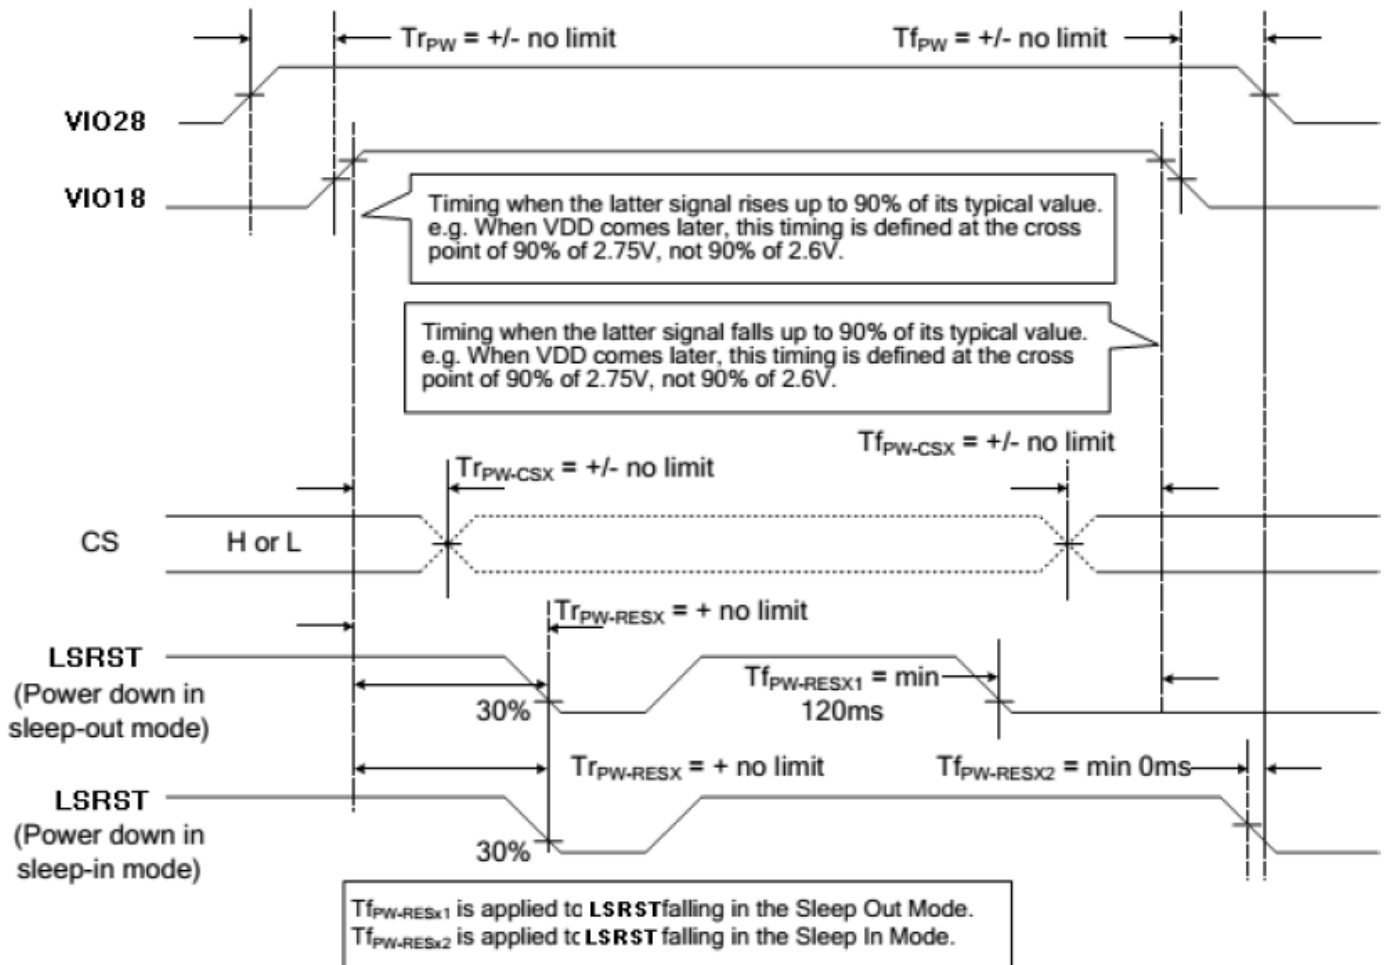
$Tr_{PW}$ = +/- no limit

$Tf_{PW}$ = +/- no limit

VIO28

VIO18

Timing when the latter signal rises up to 90% of its typical value. e.g. When VDD comes later, this timing is defined at the cross point of 90% of 2.75V, not 90% of 2.6V.

Timing when the latter signal falls up to 90% of its typical value. e.g. When VDD comes later, this timing is defined at the cross point of 90% of 2.75V, not 90% of 2.6V.

$Tf_{PW-CSX}$ = +/- no limit

$Tr_{PW-CSX}$ = +/- no limit

CS

H or L

$Tr_{PW-RESX}$ = + no limit

LSRST (Power down in sleep-out mode)

$Tf_{PW-RESX1}$ = min 120ms

30%

$Tr_{PW-RESX}$ = + no limit

$Tf_{PW-RESX2}$ = min 0ms

LSRST (Power down in sleep-in mode)

30%

$Tf_{PW-RESx1}$ is applied tc LSRSTfalling in the Sleep Out Mode.
$Tf_{PW-RESx2}$ is applied tc LSRST falling in the Sleep In Mode.